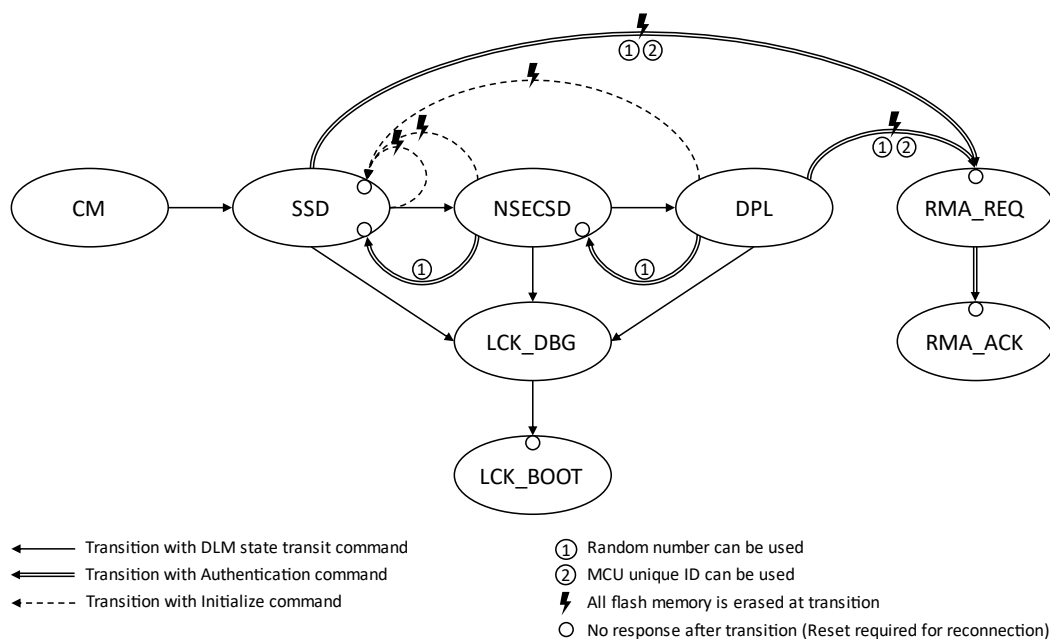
①②

①②

CM

SSD

NSECSD

DPL

RMA_REQ

①

①

LCK_DBG

RMA_ACK

LCK_BOOT

Transition with DLM state transit command

Transition with Authentication command

Transition with Initialize command

① Random number can be used

② MCU unique ID can be used

All flash memory is erased at transition

No response after transition (Reset required for reconnection)